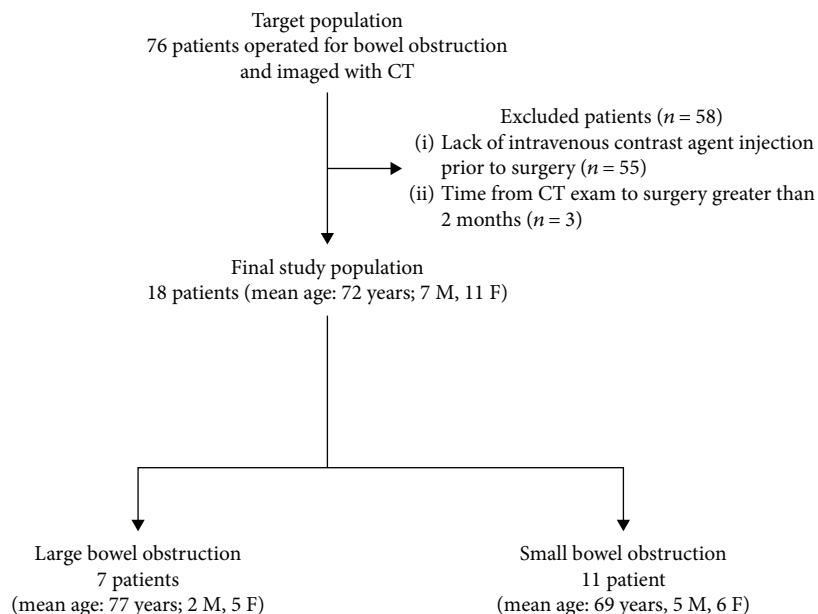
Target population
76 patients operated for bowel obstruction and imaged with CT

Excluded patients ($n = 58$)
(i) Lack of intravenous contrast agent injection prior to surgery ($n = 55$)
(ii) Time from CT exam to surgery greater than 2 months ($n = 3$)

Final study population
18 patients (mean age: 72 years; 7 M, 11 F)

Large bowel obstruction
7 patients
(mean age: 77 years; 2 M, 5 F)

Small bowel obstruction
11 patient
(mean age: 69 years, 5 M, 6 F)